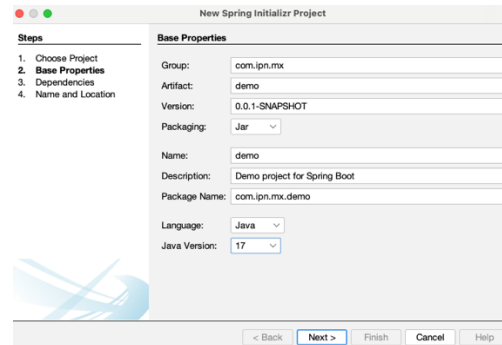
New Spring Initializr Project

Steps

1. Choose Project
2. Base Properties
3. Dependencies
4. Name and Location

Base Properties

Group: com.ipn.mx
Artifact: demo
Version: 0.0.1-SNAPSHOT
Packaging: Jar

Name: demo
Description: Demo project for Spring Boot
Package Name: com.ipn.mx.demo

Language: Java
Java Version: 17

< Back | Next > | Finish | Cancel | Help